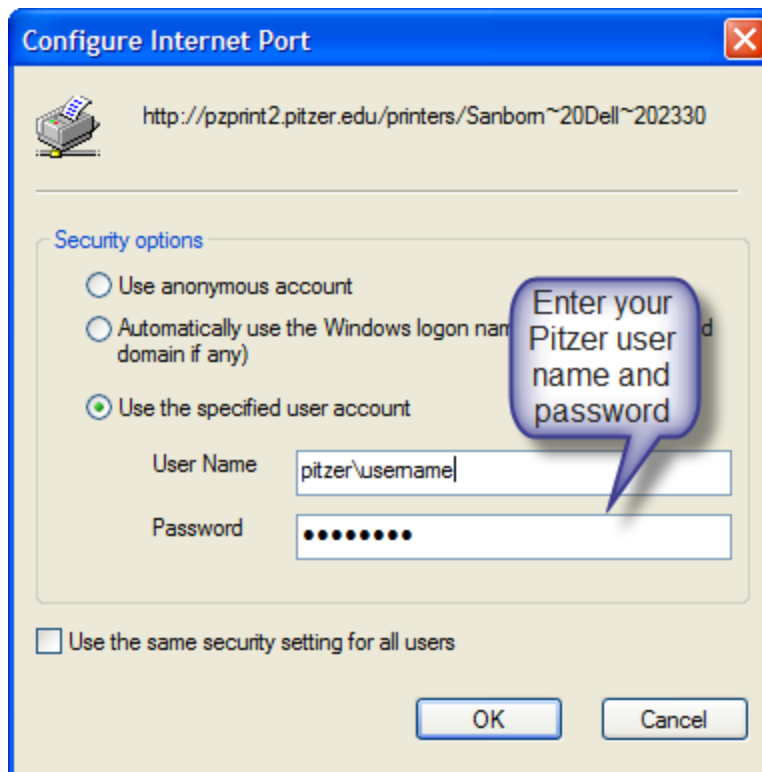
Configure Internet Port

http://pzprint2.pitzer.edu/printers/Sanborn~20Dell~202330

Security options

Use anonymous account

Automatically use the Windows logon nam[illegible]d domain if any)

Use the specified user account

User Name pitzer\username

Password ●●●●●●●●●

Enter your Pitzer user name and password

Use the same security setting for all users

OK

Cancel